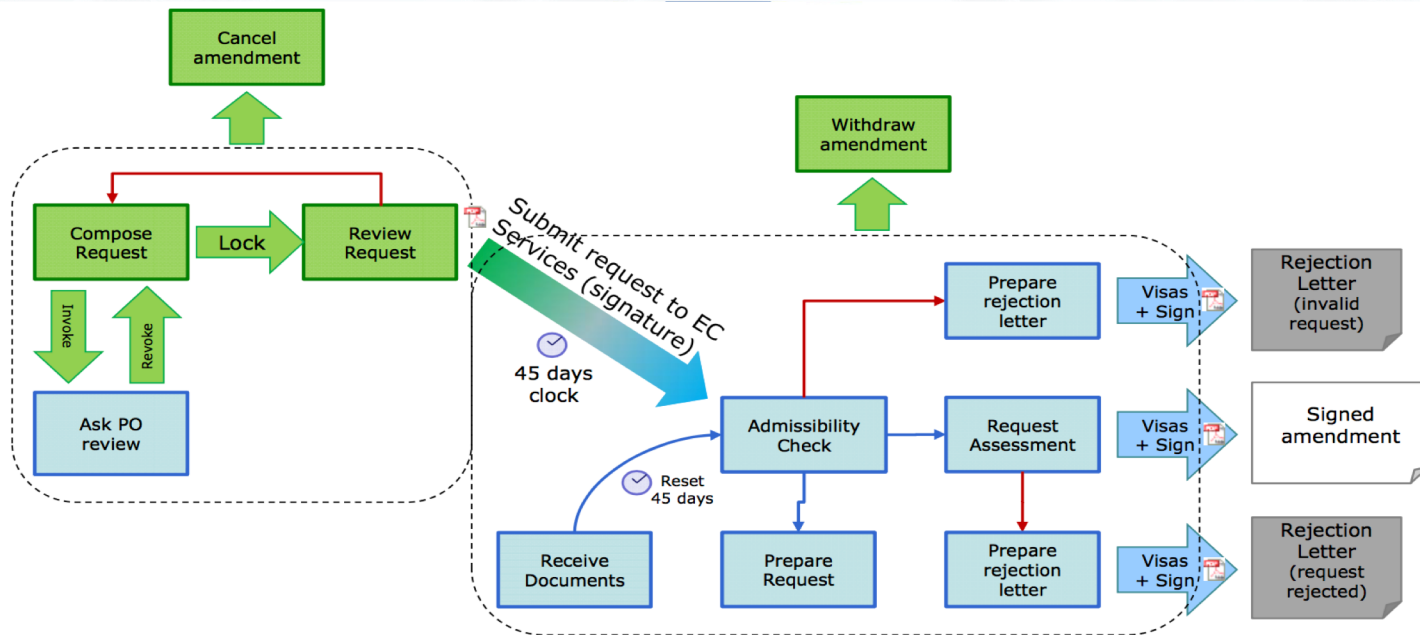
Cancel amendment

Withdraw amendment

Compose Request

Lock

Review Request

Invoke

Revoke

Ask PO review

Submit request to EC Services (signature)

45 days clock

Prepare rejection letter

Visas + Sign

Rejection Letter (invalid request)

Admissibility Check

Request Assessment

Visas + Sign

Signed amendment

Reset 45 days

Receive Documents

Prepare Request

Prepare rejection letter

Visas + Sign

Rejection Letter (request rejected)